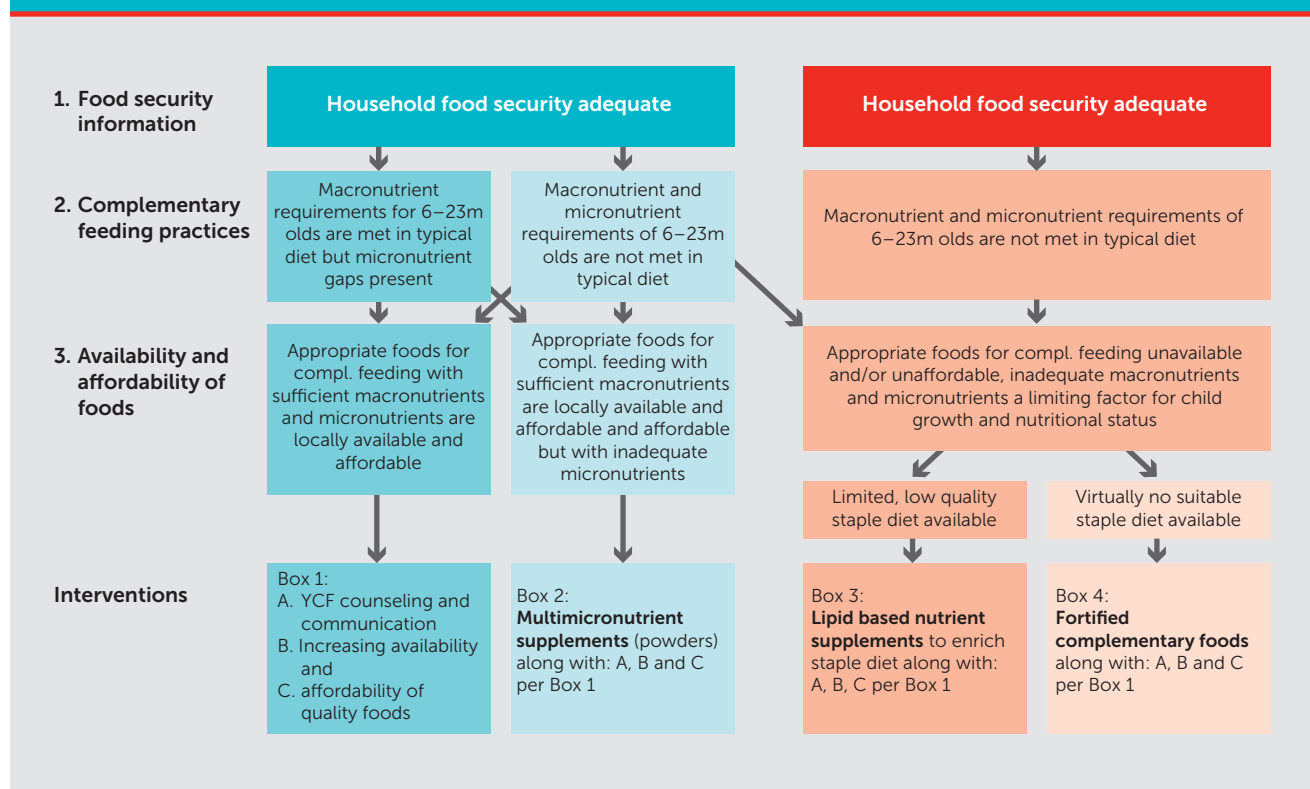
1. Food security information

Household food security adequate

Household food security adequate

2. Complementary feeding practices

Macronutrient requirements for 6–23m olds are met in typical diet but micronutrient gaps present

Macronutrient and micronutrient requirements of 6–23m olds are not met in typical diet

Macronutrient and micronutrient requirements of 6–23m olds are not met in typical diet

3. Availability and affordability of foods

Appropriate foods for compl. feeding with sufficient macronutrients and micronutrients are locally available and affordable

Appropriate foods for compl. feeding with sufficient macronutrients are locally available and affordable and affordable but with inadequate micronutrients

Appropriate foods for compl. feeding unavailable and/or unaffordable, inadequate macronutrients and micronutrients a limiting factor for child growth and nutritional status

Limited, low quality staple diet available

Virtually no suitable staple diet available

Interventions

Box 1:
A. YCF counseling and communication
B. Increasing availability and
C. affordability of quality foods

Box 2:
**Multimicronutrient supplements** (powders) along with: A, B and C per Box 1

Box 3:
**Lipid based nutrient supplements** to enrich staple diet along with: A, B, C per Box 1

Box 4:
**Fortified complementary foods** along with: A, B and C per Box 1